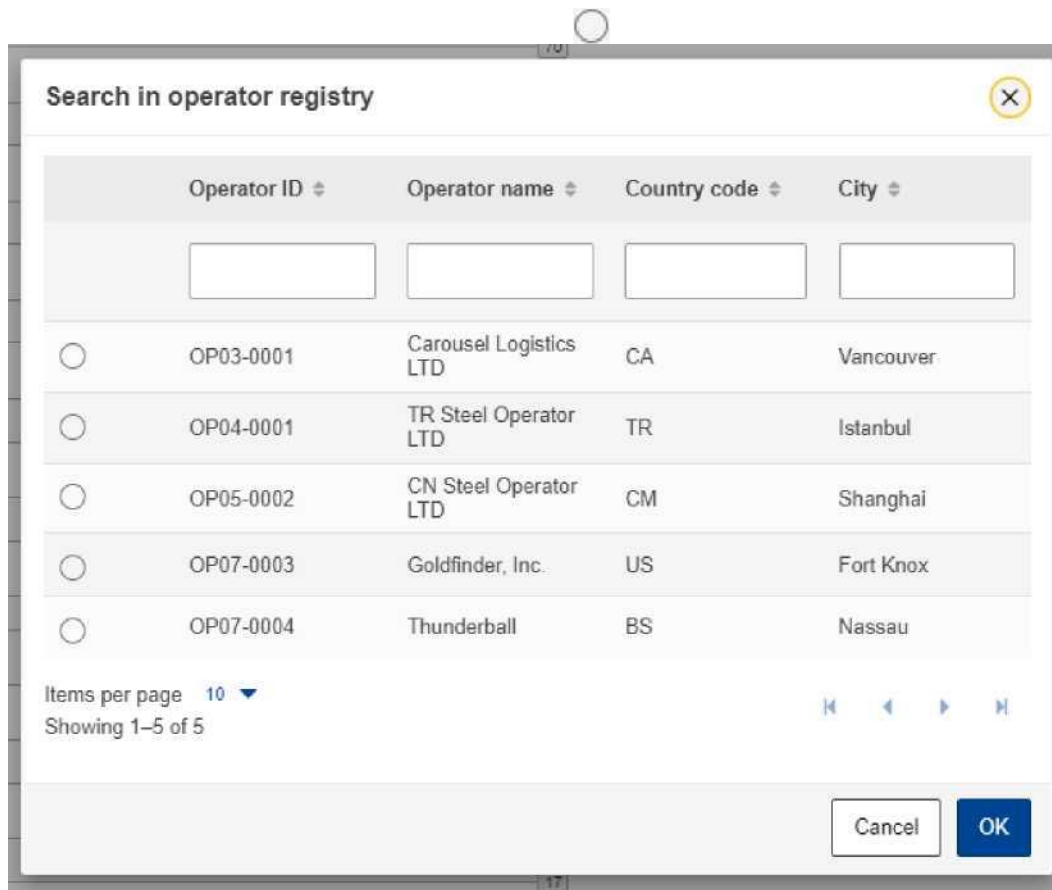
Search in operator registry

| | Operator ID | Operator name | Country code | City |
|---|---|---|---|---|
| | | | | |
| ○ | OP03-0001 | Carousel Logistics LTD | CA | Vancouver |
| ○ | OP04-0001 | TR Steel Operator LTD | TR | Istanbul |
| ○ | OP05-0002 | CN Steel Operator LTD | CM | Shanghai |
| ○ | OP07-0003 | Goldfinder, Inc. | US | Fort Knox |
| ○ | OP07-0004 | Thunderball | BS | Nassau |

Items per page 10
Showing 1–5 of 5

Cancel OK